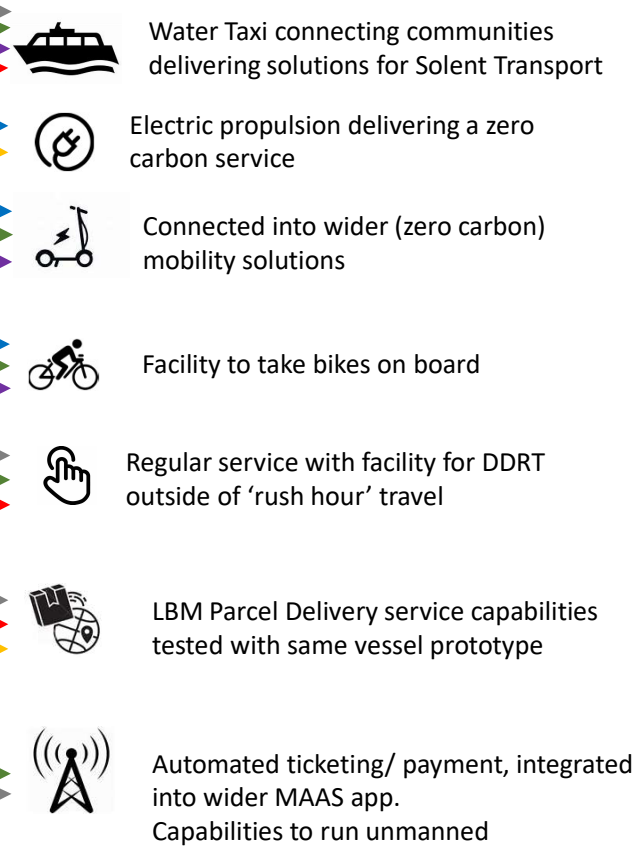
Water Taxi connecting communities delivering solutions for Solent Transport

Electric propulsion delivering a zero carbon service

Connected into wider (zero carbon) mobility solutions

Facility to take bikes on board

Regular service with facility for DDRT outside of ‘rush hour’ travel

LBM Parcel Delivery service capabilities tested with same vessel prototype

Automated ticketing/ payment, integrated into wider MAAS app.
Capabilities to run unmanned